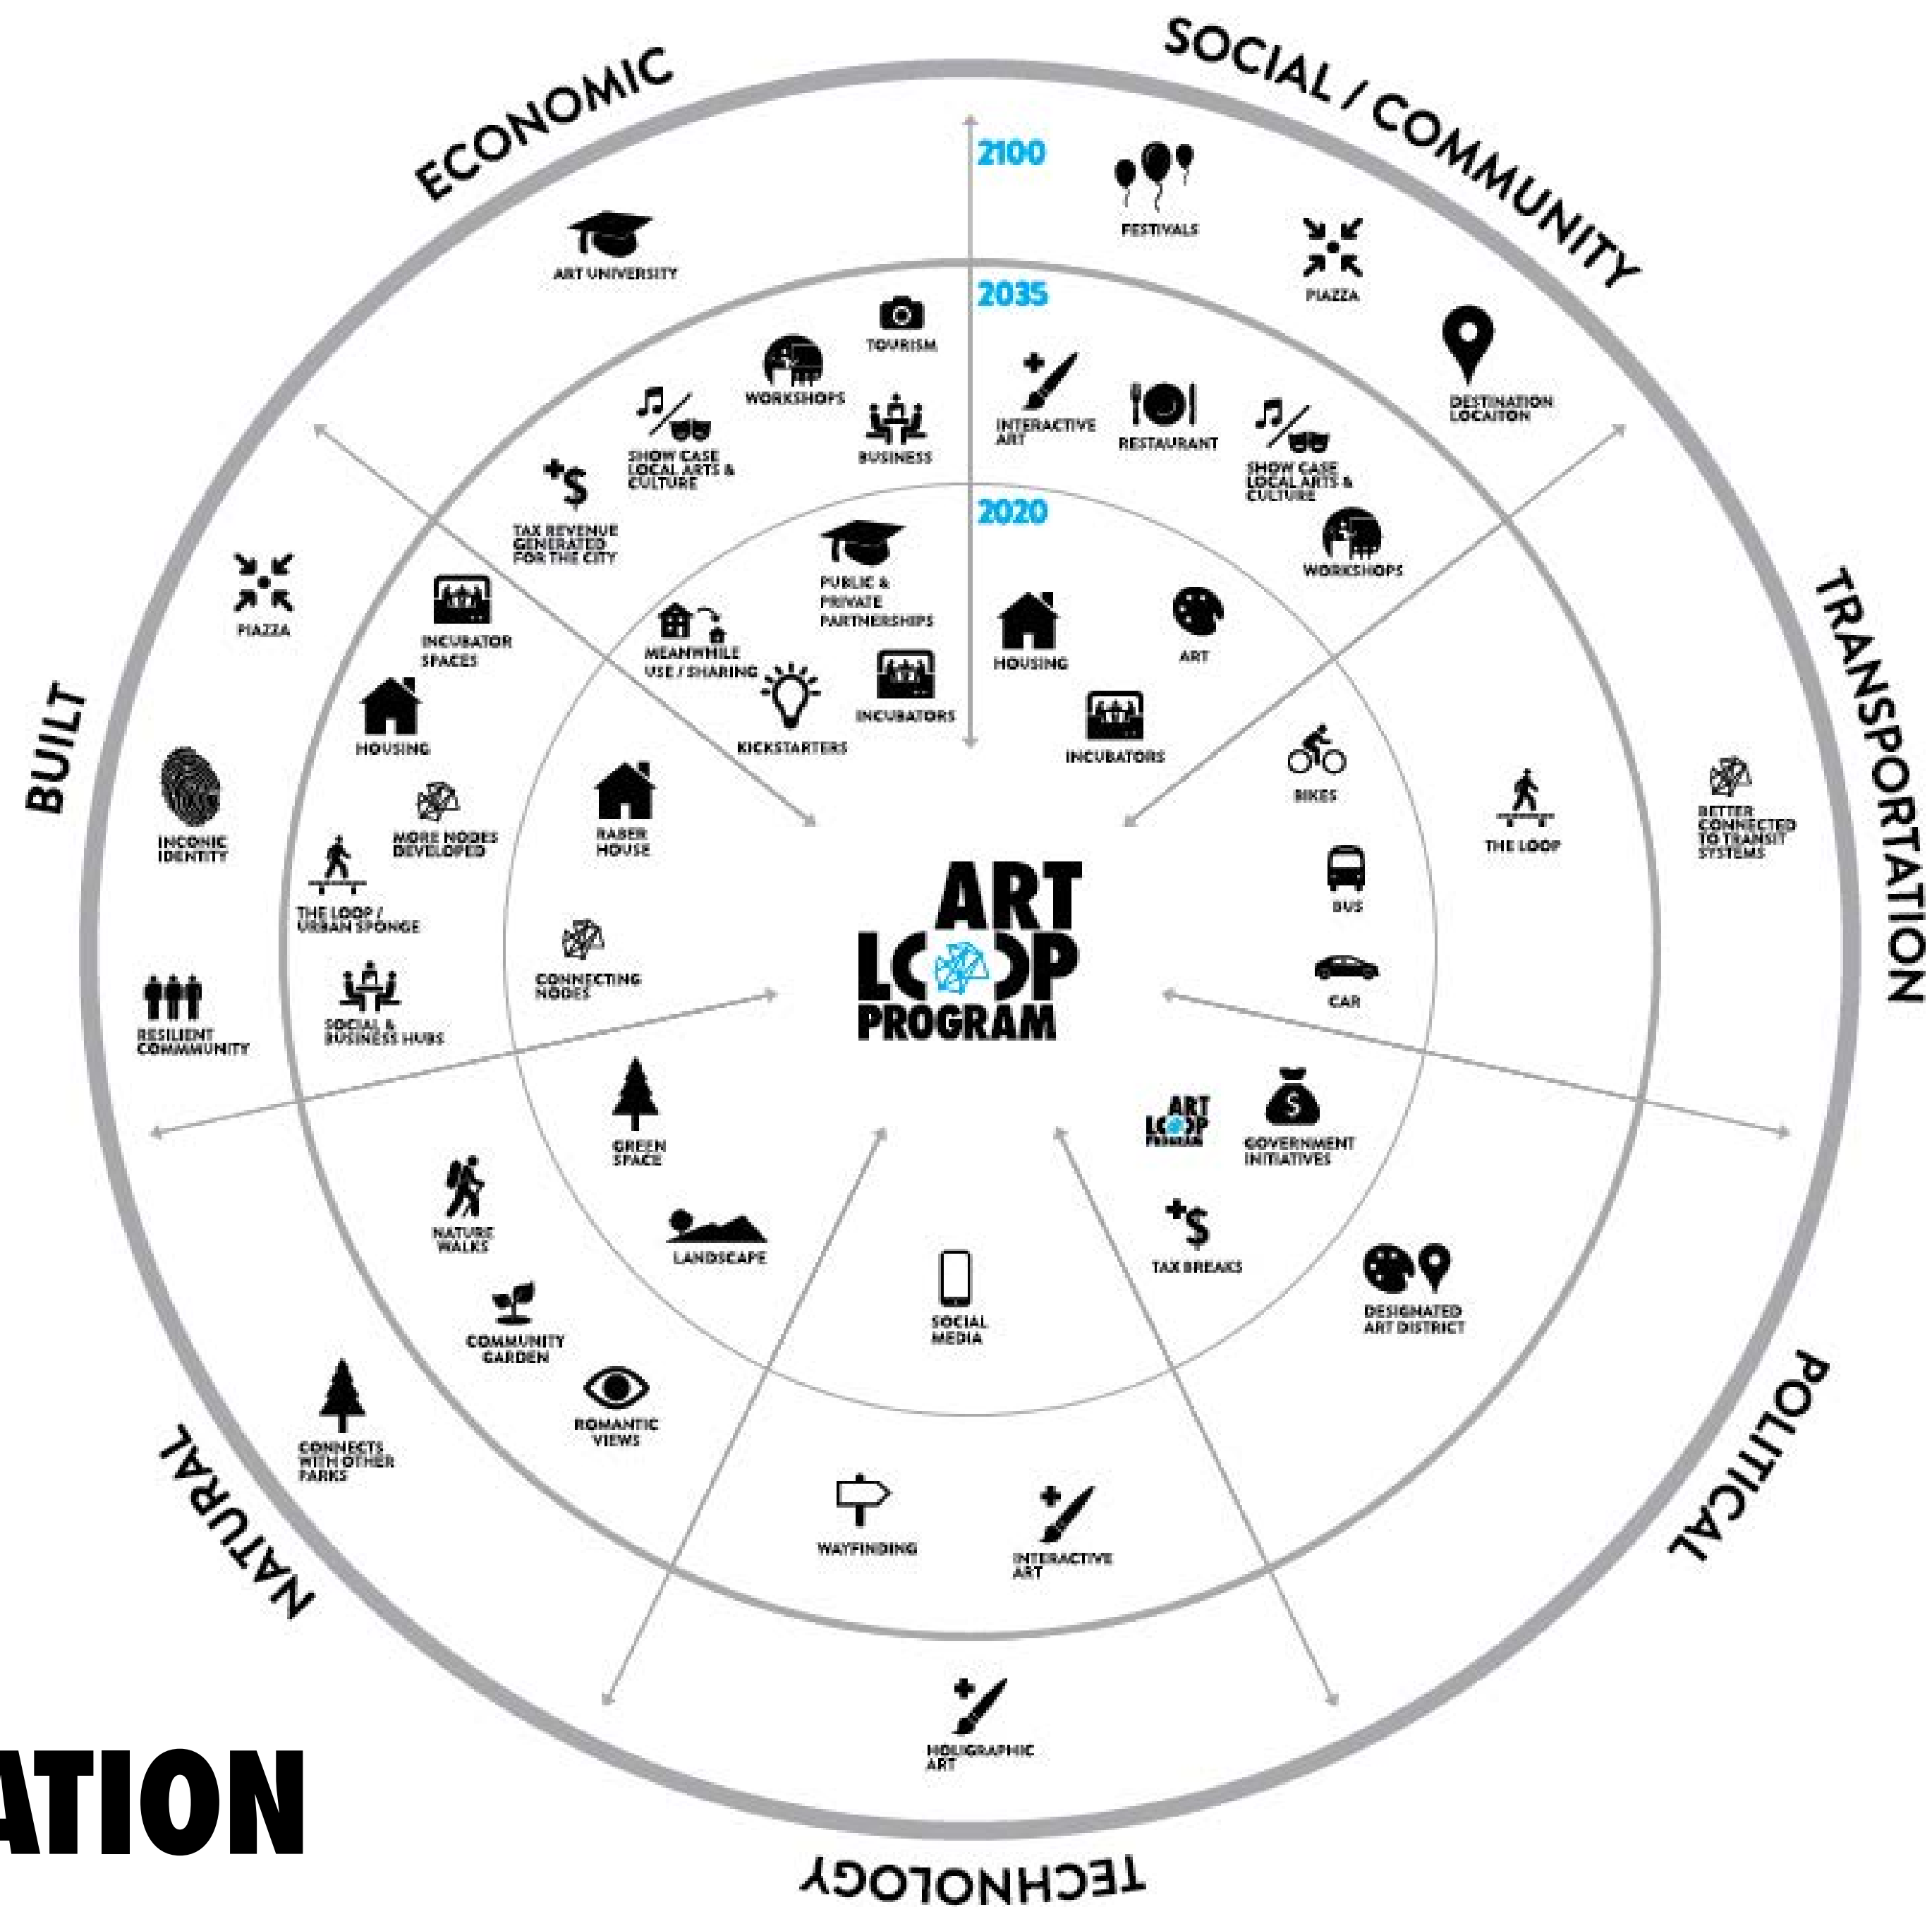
ECONOMIC

SOCIAL / COMMUNITY

TRANSPORTATION

POLITICAL

TECHNOLOGY

NATURAL

BUILT

2100

2035

2020

ART UNIVERSITY

FESTIVALS

PIAZZA

DESTINATION LOCAITON

TOURISM

WORKSHOPS

BUSINESS

SHOW CASE LOCAL ARTS & CULTURE

TAX REVENUE GENERATED FOR THE CITY

INTERACTIVE ART

RESTAURANT

SHOW CASE LOCAL ARTS & CULTURE

WORKSHOPS

PUBLIC & PRIVATE PARTNERSHIPS

MEANWHILE USE / SHARING

KICKSTARTERS

INCUBATORS

HOUSING

ART

INCUBATORS

PIAZZA

INCUBATOR SPACES

HOUSING

INCONIC IDENTITY

MORE NODES DEVELOPED

THE LOOP / URBAN SPONGE

RESILIENT COMMMUNITY

SOCIAL & BUSINESS HUBS

RABER HOUSE

CONNECTING NODES

BIKES

THE LOOP

BETTER CONNECTED TO TRANSIT SYSTEMS

BUS

CAR

ART LOOP PROGRAM

GREEN SPACE

NATURE WALKS

LANDSCAPE

COMMUNITY GARDEN

ROMANTIC VIEWS

CONNECTS WITH OTHER PARKS

SOCIAL MEDIA

ART LOOP PROGRAM

GOVERNMENT INITIATIVES

TAX BREAKS

DESIGNATED ART DISTRICT

WAYFINDING

INTERACTIVE ART

HOLIGRAPHIC ART

ATION